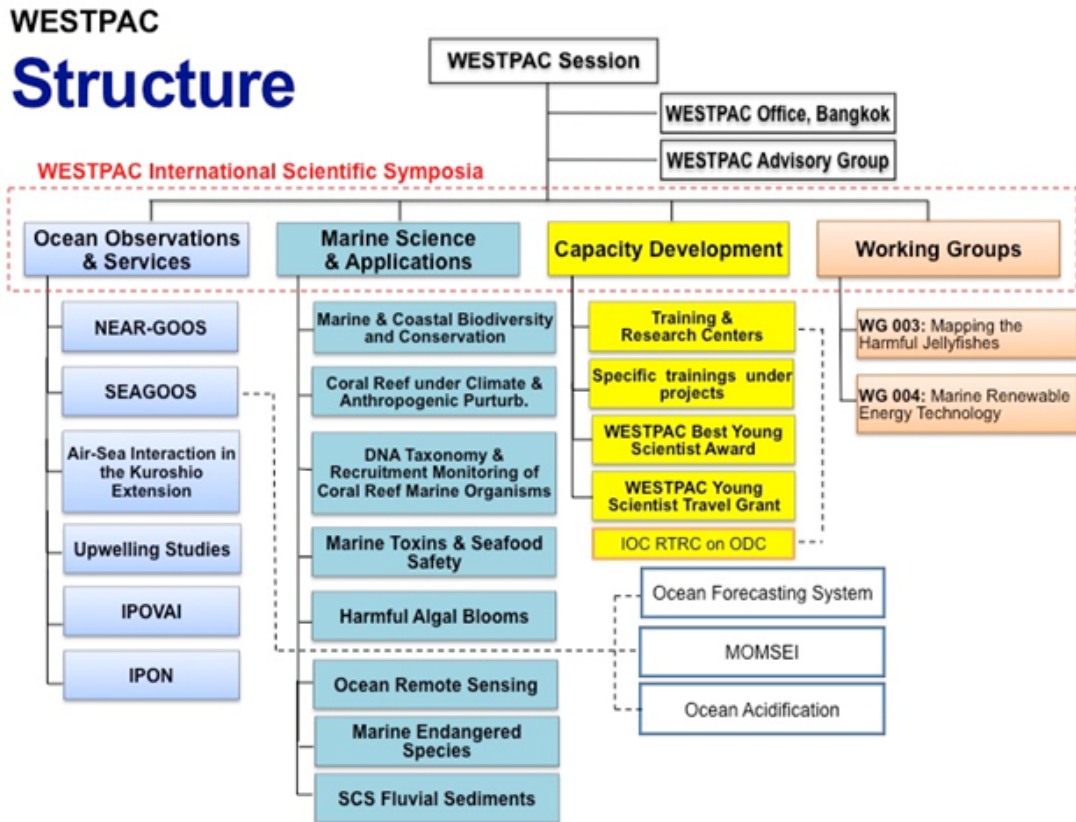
WESTPAC

Structure

WESTPAC Session

WESTPAC Office, Bangkok

WESTPAC Advisory Group

WESTPAC International Scientific Symposia

Ocean Observations & Services

Marine Science & Applications

Capacity Development

Working Groups

NEAR-GOOS

SEAGOOS

Air-Sea Interaction in the Kuroshio Extension

Upwelling Studies

IPOVAI

IPON

Marine & Coastal Biodiversity and Conservation

Coral Reef under Climate & Anthropogenic Purturb.

DNA Taxonomy & Recruitment Monitoring of Coral Reef Marine Organisms

Marine Toxins & Seafood Safety

Harmful Algal Blooms

Ocean Remote Sensing

Marine Endangered Species

SCS Fluvial Sediments

Training & Research Centers

Specific trainings under projects

WESTPAC Best Young Scientist Award

WESTPAC Young Scientist Travel Grant

IOC RTRC on ODC

WG 003: Mapping the Harmful Jellyfishes

WG 004: Marine Renewable Energy Technology

Ocean Forecasting System

MOMSEI

Ocean Acidification